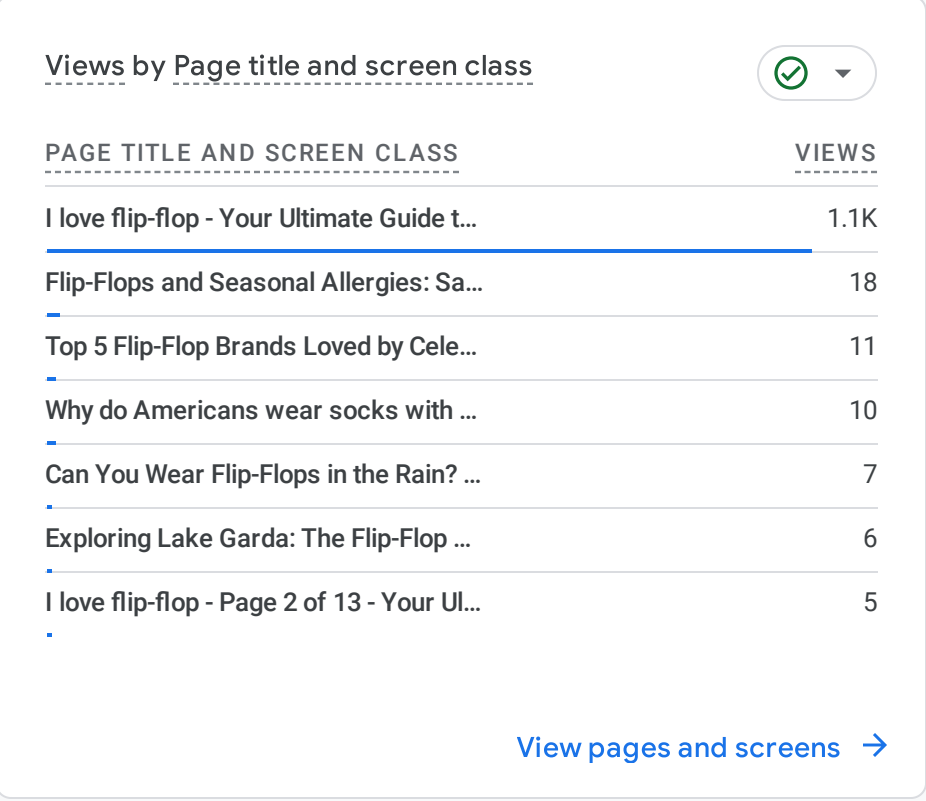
Views by Page title and screen class

| PAGE TITLE AND SCREEN CLASS | VIEWS |
|---|---|
| I love flip-flop - Your Ultimate Guide t... | 1.1K |
| Flip-Flops and Seasonal Allergies: Sa... | 18 |
| Top 5 Flip-Flop Brands Loved by Cele... | 11 |
| Why do Americans wear socks with ... | 10 |
| Can You Wear Flip-Flops in the Rain? ... | 7 |
| Exploring Lake Garda: The Flip-Flop ... | 6 |
| I love flip-flop - Page 2 of 13 - Your Ul... | 5 |

View pages and screens →